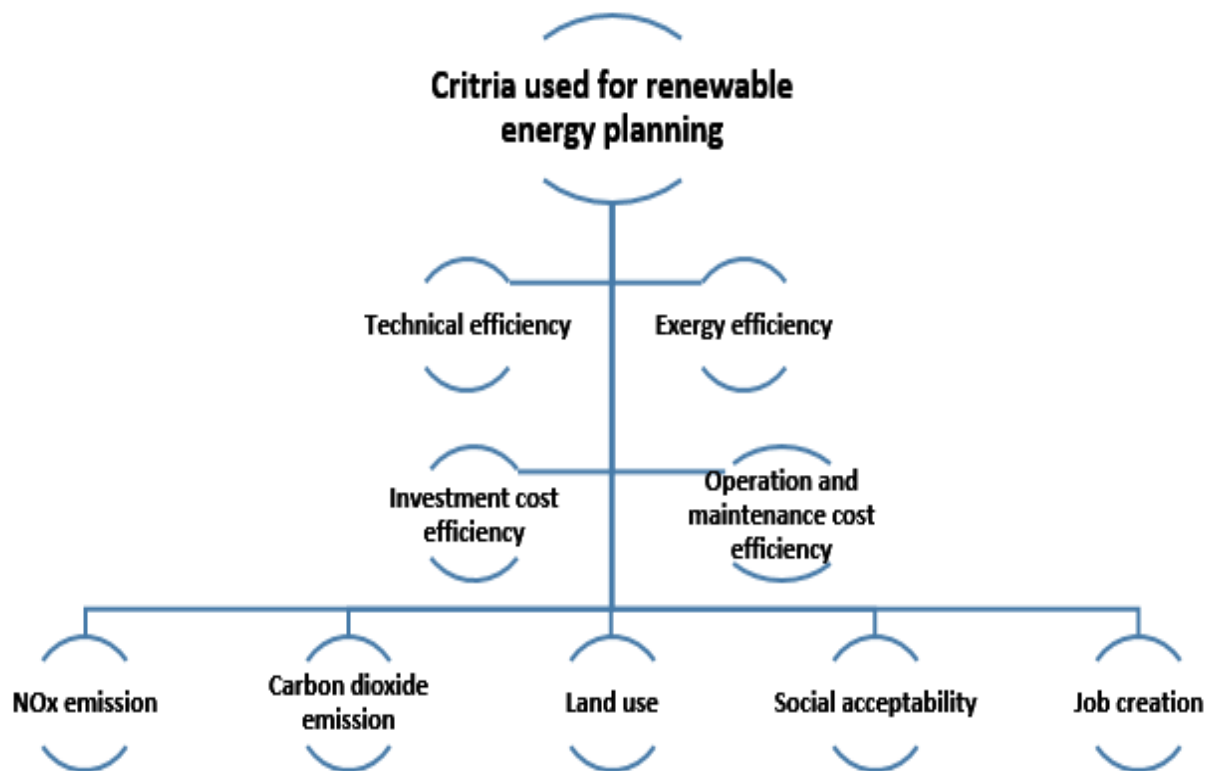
Critria used for renewable energy planning

Technical efficiency

Exergy efficiency

Investment cost efficiency

Operation and maintenance cost efficiency

NOx emission

Carbon dioxide emission

Land use

Social acceptability

Job creation